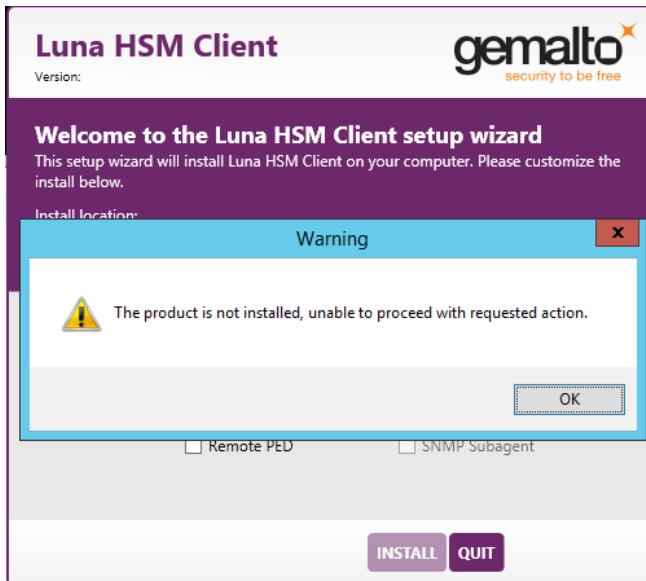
Luna HSM Client
Version:

gemalto
security to be free

Welcome to the Luna HSM Client setup wizard
This setup wizard will install Luna HSM Client on your computer. Please customize the install below.

Install location:

Warning

x

The product is not installed, unable to proceed with requested action.

OK

Remote PED

SNMP Subagent

INSTALL

QUIT